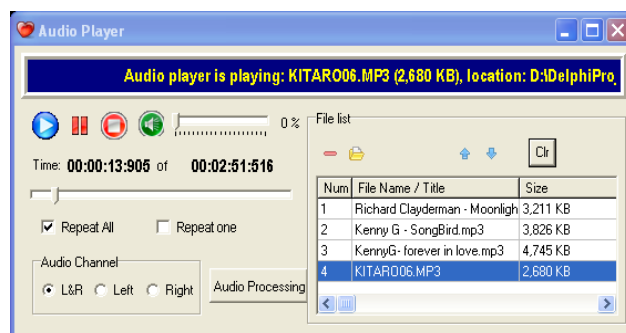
Audio Player

Audio player is playing: KITARO06.MP3 (2,680 KB), location: D:\DelphiPro

0 %

Time: 00:00:13:905 of 00:02:51:516

Repeat All

Repeat one

Audio Channel

L&R Left Right

Audio Processing

File list

Clr

| Num | File Name / Title | Size |
|---|---|---|
| 1 | Richard Clayderman - Moonligh | 3,211 KB |
| 2 | Kenny G - SongBird.mp3 | 3,826 KB |
| 3 | KennyG- forever in love.mp3 | 4,745 KB |
| 4 | KITARO06.MP3 | 2,680 KB |